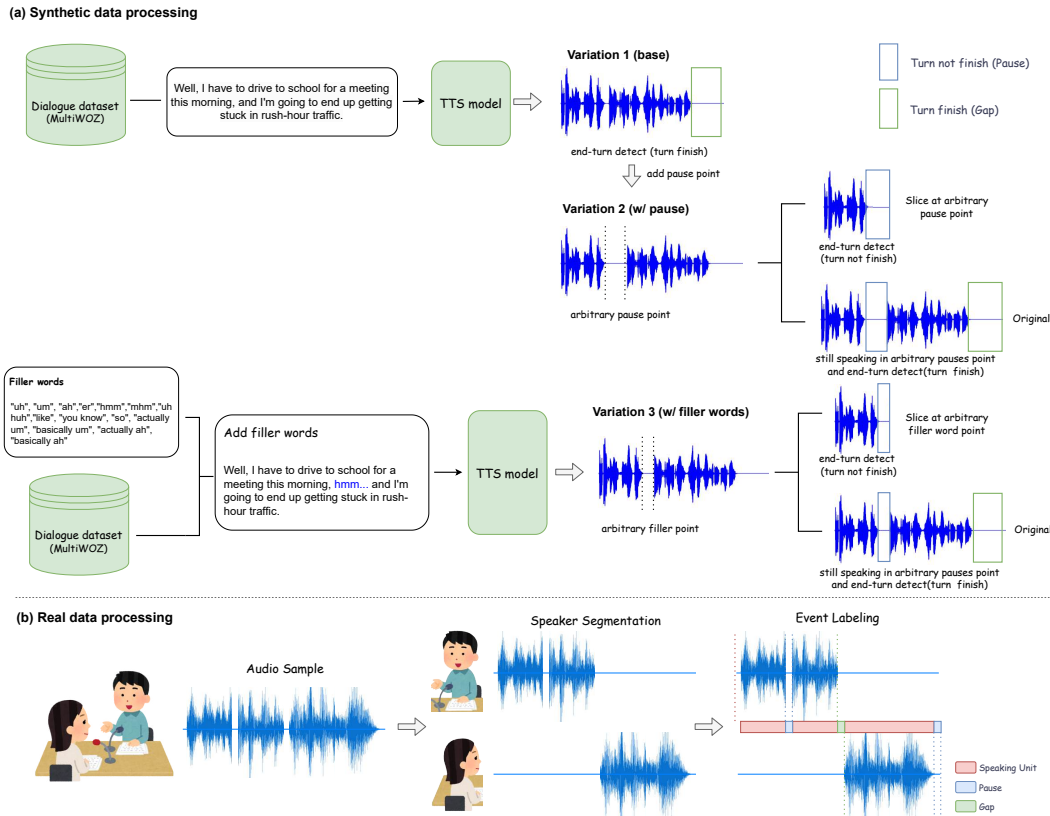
(a) Synthetic data processing

Dialogue dataset (MultiWOZ)

Well, I have to drive to school for a meeting this morning, and I'm going to end up getting stuck in rush-hour traffic.

TTS model

Variation 1 (base)

Turn not finish (Pause)

Turn finish (Gap)

end-turn detect (turn finish)

add pause point

Variation 2 (w/ pause)

Slice at arbitrary pause point

end-turn detect (turn not finish)

arbitrary pause point

Original

still speaking in arbitrary pauses point and end-turn detect(turn finish)

Filler words

"uh", "um", "ah","er","hmm","mhm","uh huh","like", "you know", "so", "actually um", "basically um", "actually ah", "basically ah"

Add filler words

Well, I have to drive to school for a meeting this morning, hmm... and I'm going to end up getting stuck in rush-hour traffic.

Dialogue dataset (MultiWOZ)

TTS model

Variation 3 (w/ filler words)

Slice at arbitrary filler word point

end-turn detect (turn not finish)

arbitrary filler point

Original

still speaking in arbitrary pauses point and end-turn detect(turn finish)

(b) Real data processing

Audio Sample

Speaker Segmentation

Event Labeling

Speaking Unit

Pause

Gap